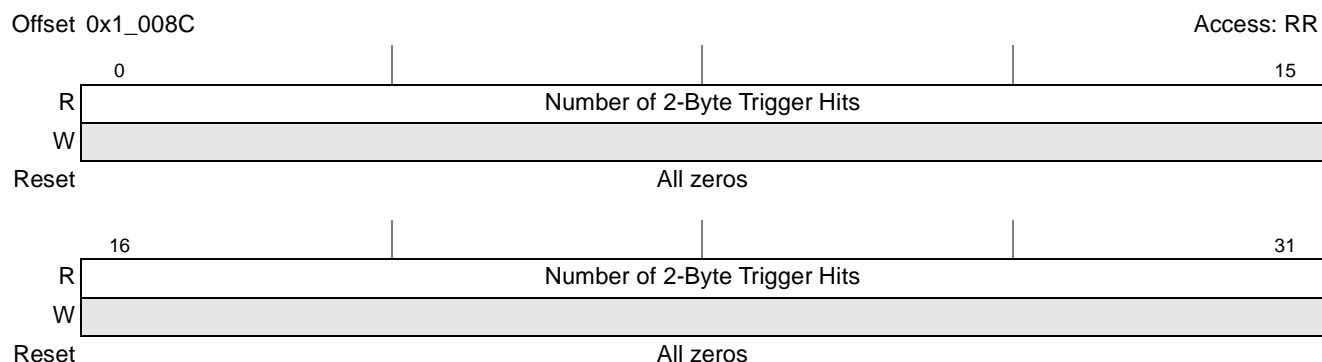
Offset 0x1_008C

Access: RR

|  | 0 | 15 |
|---|---|---|
| R | Number of 2-Byte Trigger Hits | |
| W | | |
| Reset | All zeros | |

|  | 16 | 31 |
|---|---|---|
| R | Number of 2-Byte Trigger Hits | |
| W | | |
| Reset | All zeros | |